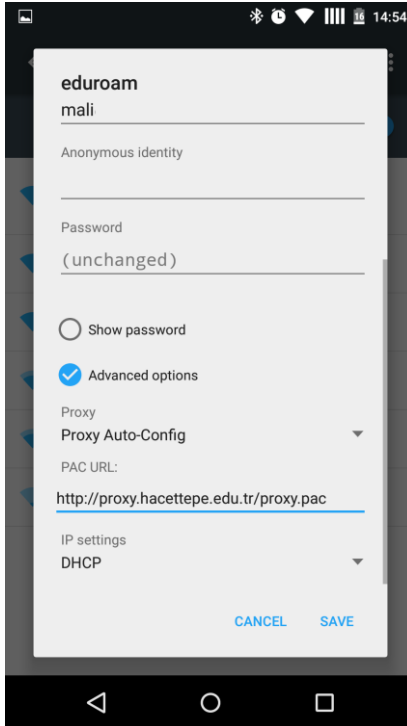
16 14:54

eduroam

mali

Anonymous identity

Password

(unchanged)

Show password

Advanced options

Proxy

Proxy Auto-Config

PAC URL:

http://proxy.hacettepe.edu.tr/proxy.pac

IP settings

DHCP

CANCEL SAVE